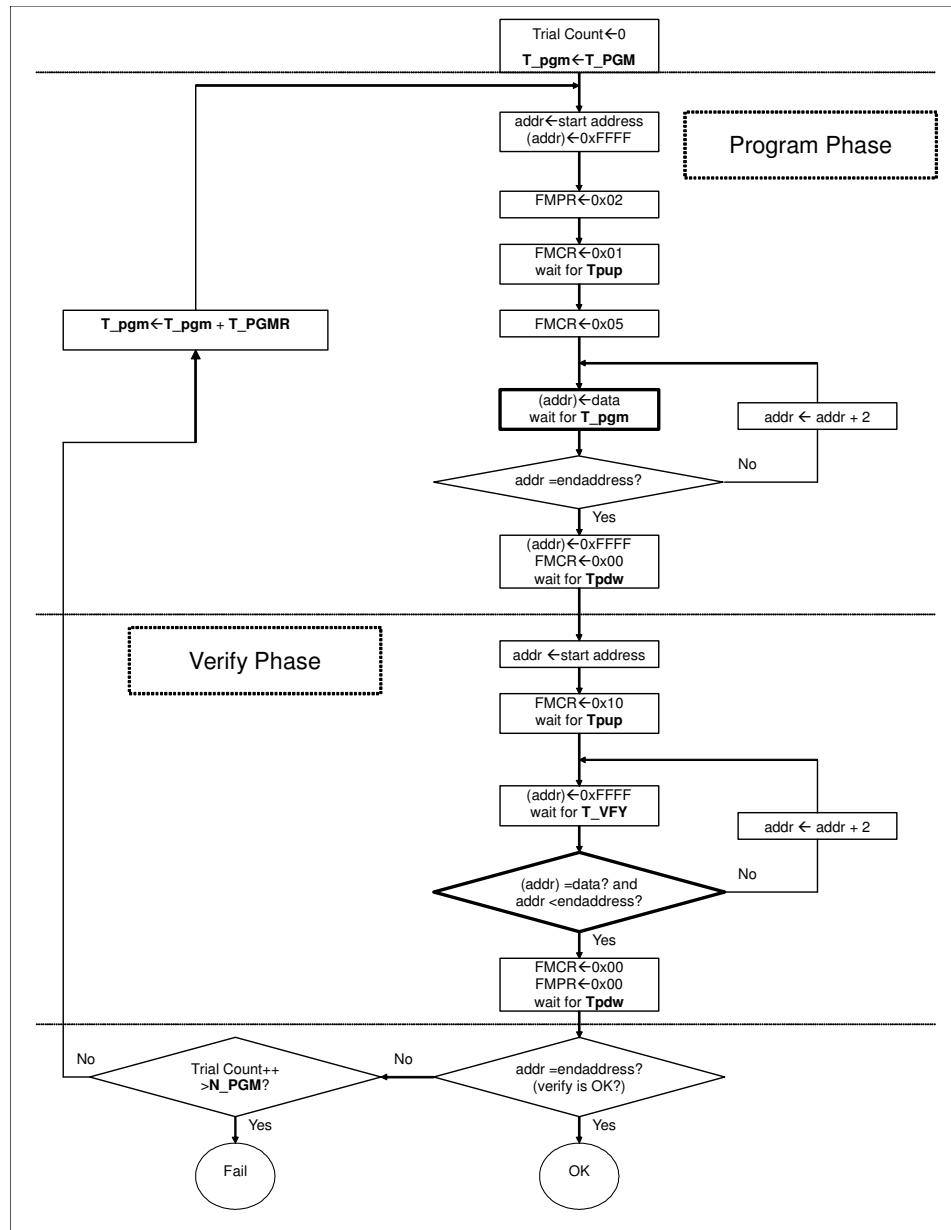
Trial Count←0
T_pgm←T_PGM

addr←start address
(addr)←0xFFFF

Program Phase

FMPR←0x02

FMCR←0x01
wait for Tpup

T_pgm←T_pgm + T_PGMR

FMCR←0x05

(addr)←data
wait for T_pgm

addr ← addr + 2

No

addr =endaddress?

Yes

(addr)←0xFFFF
FMCR←0x00
wait for Tpdw

Verify Phase

addr ←start address

FMCR←0x10
wait for Tpup

(addr)←0xFFFF
wait for T_VFY

addr ← addr + 2

No

(addr) =data? and
addr <endaddress?

Yes

FMCR←0x00
FMPR←0x00
wait for Tpdw

No

Trial Count++
>N_PGM?

No

addr =endaddress?
(verify is OK?)

Yes

Yes

Fail

OK